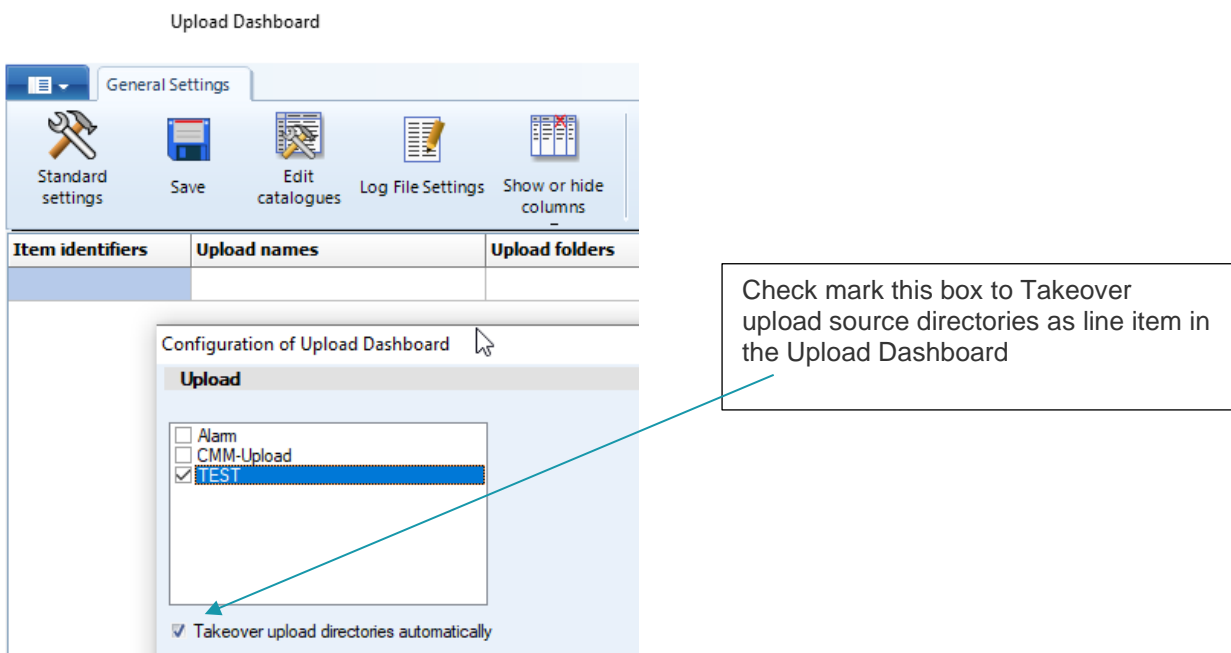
Upload Dashboard

General Settings

Standard settings

Save

Edit catalogues

Log File Settings

Show or hide columns

| Item identifiers | Upload names | Upload folders |
|---|---|---|
| | | |

Configuration of Upload Dashboard

Upload

Alarm
CMM-Upload
TEST

Takeover upload directories automatically

Check mark this box to Takeover upload source directories as line item in the Upload Dashboard